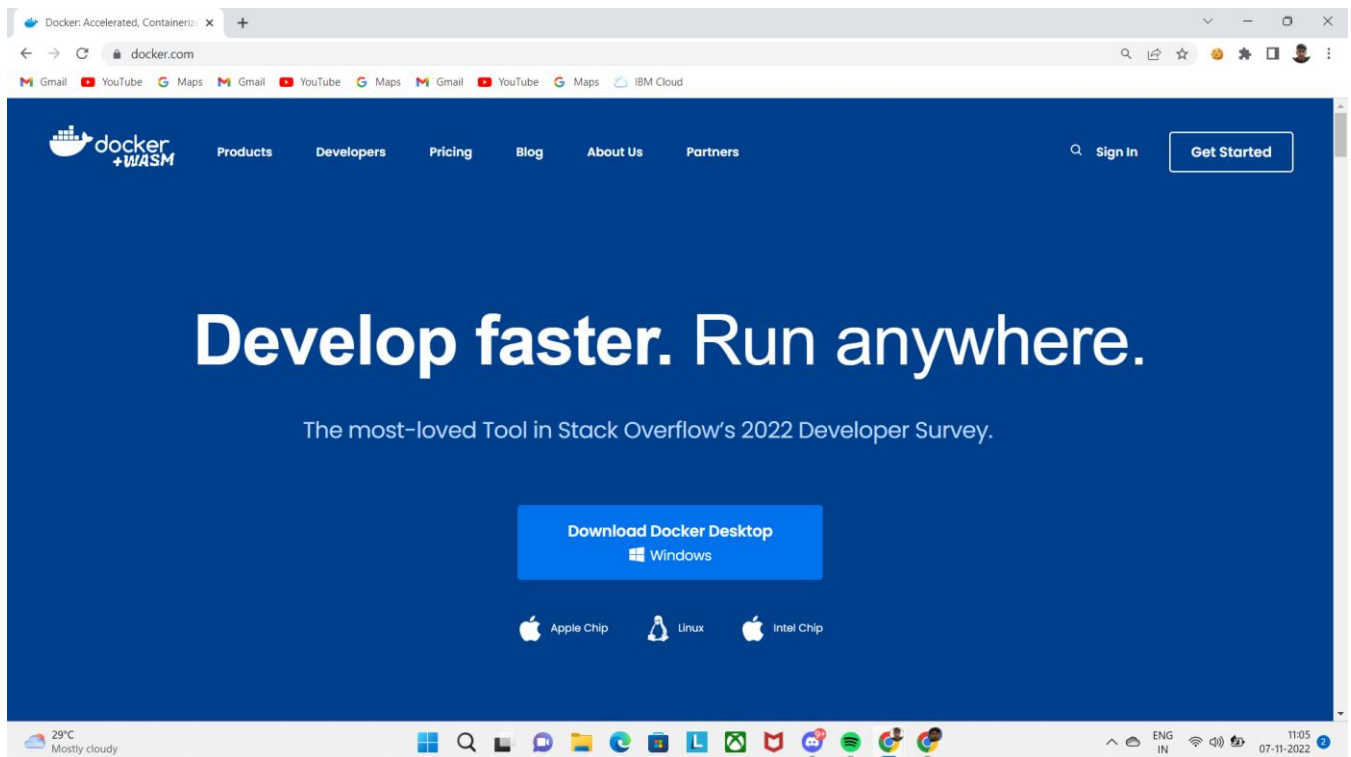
Docker: Accelerated, Containeriz ×
+

docker.com

Gmail YouTube Maps Gmail YouTube Maps Gmail YouTube Maps IBM Cloud

docker +WASM
Products
Developers
Pricing
Blog
About Us
Partners
Sign In
Get Started

Develop faster. Run anywhere.

The most-loved Tool in Stack Overflow's 2022 Developer Survey.

Download Docker Desktop
Windows

Apple Chip
Linux
Intel Chip

29°C
Mostly cloudy

9+

ENG
IN
11:05
07-11-2022
2